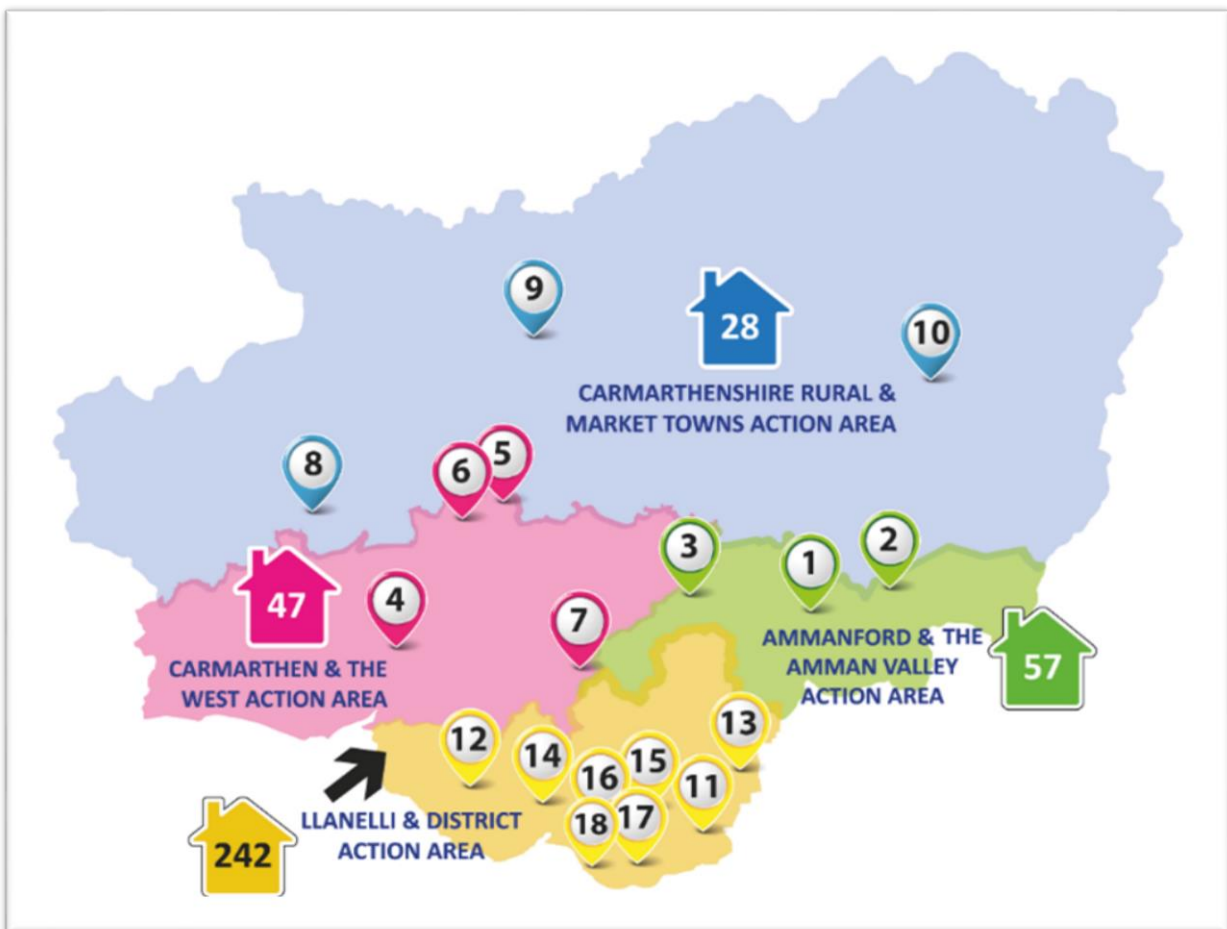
9

28

10

CARMARTHENSHIRE RURAL & MARKET TOWNS ACTION AREA

8

6

5

3

1

2

47

4

7

CARMARTHEN & THE WEST ACTION AREA

AMMANFORD & THE AMMAN VALLEY ACTION AREA

57

13

12

14

15

16

11

LLANELLI & DISTRICT ACTION AREA

18

17

242